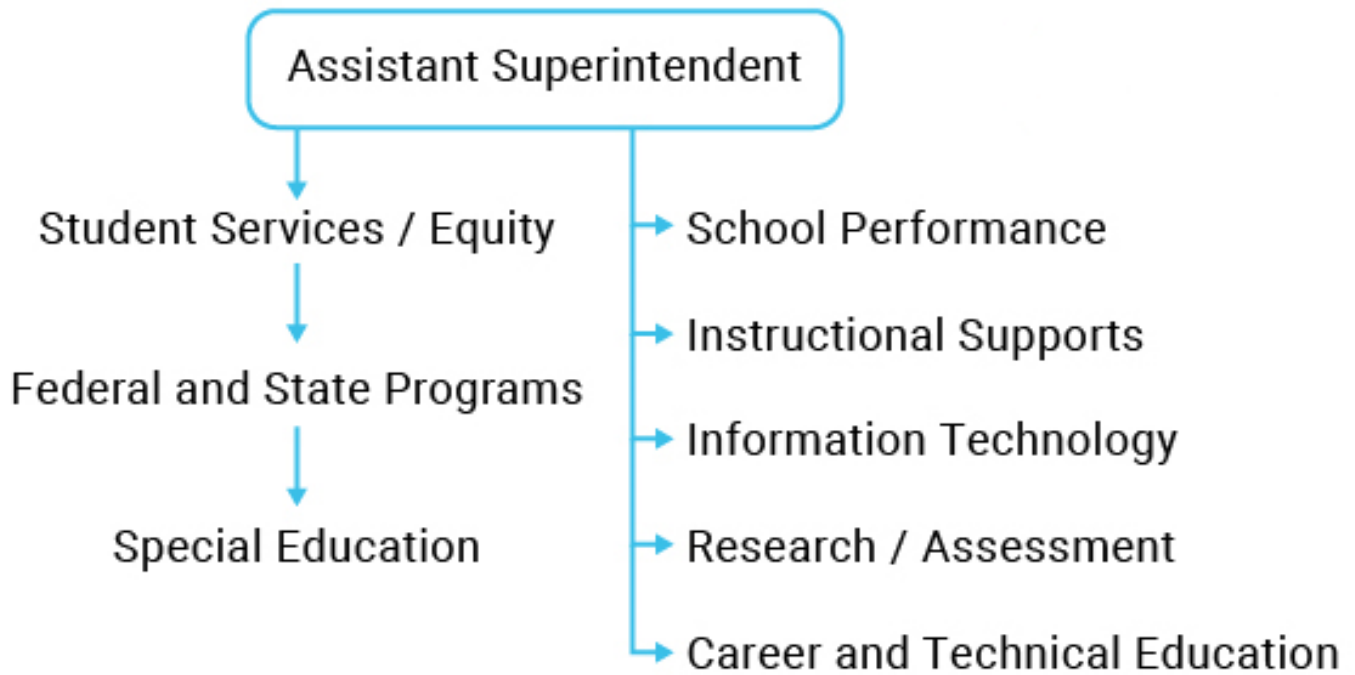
Assistant Superintendent

Student Services / Equity

Federal and State Programs

Special Education

School Performance

Instructional Supports

Information Technology

Research / Assessment

Career and Technical Education